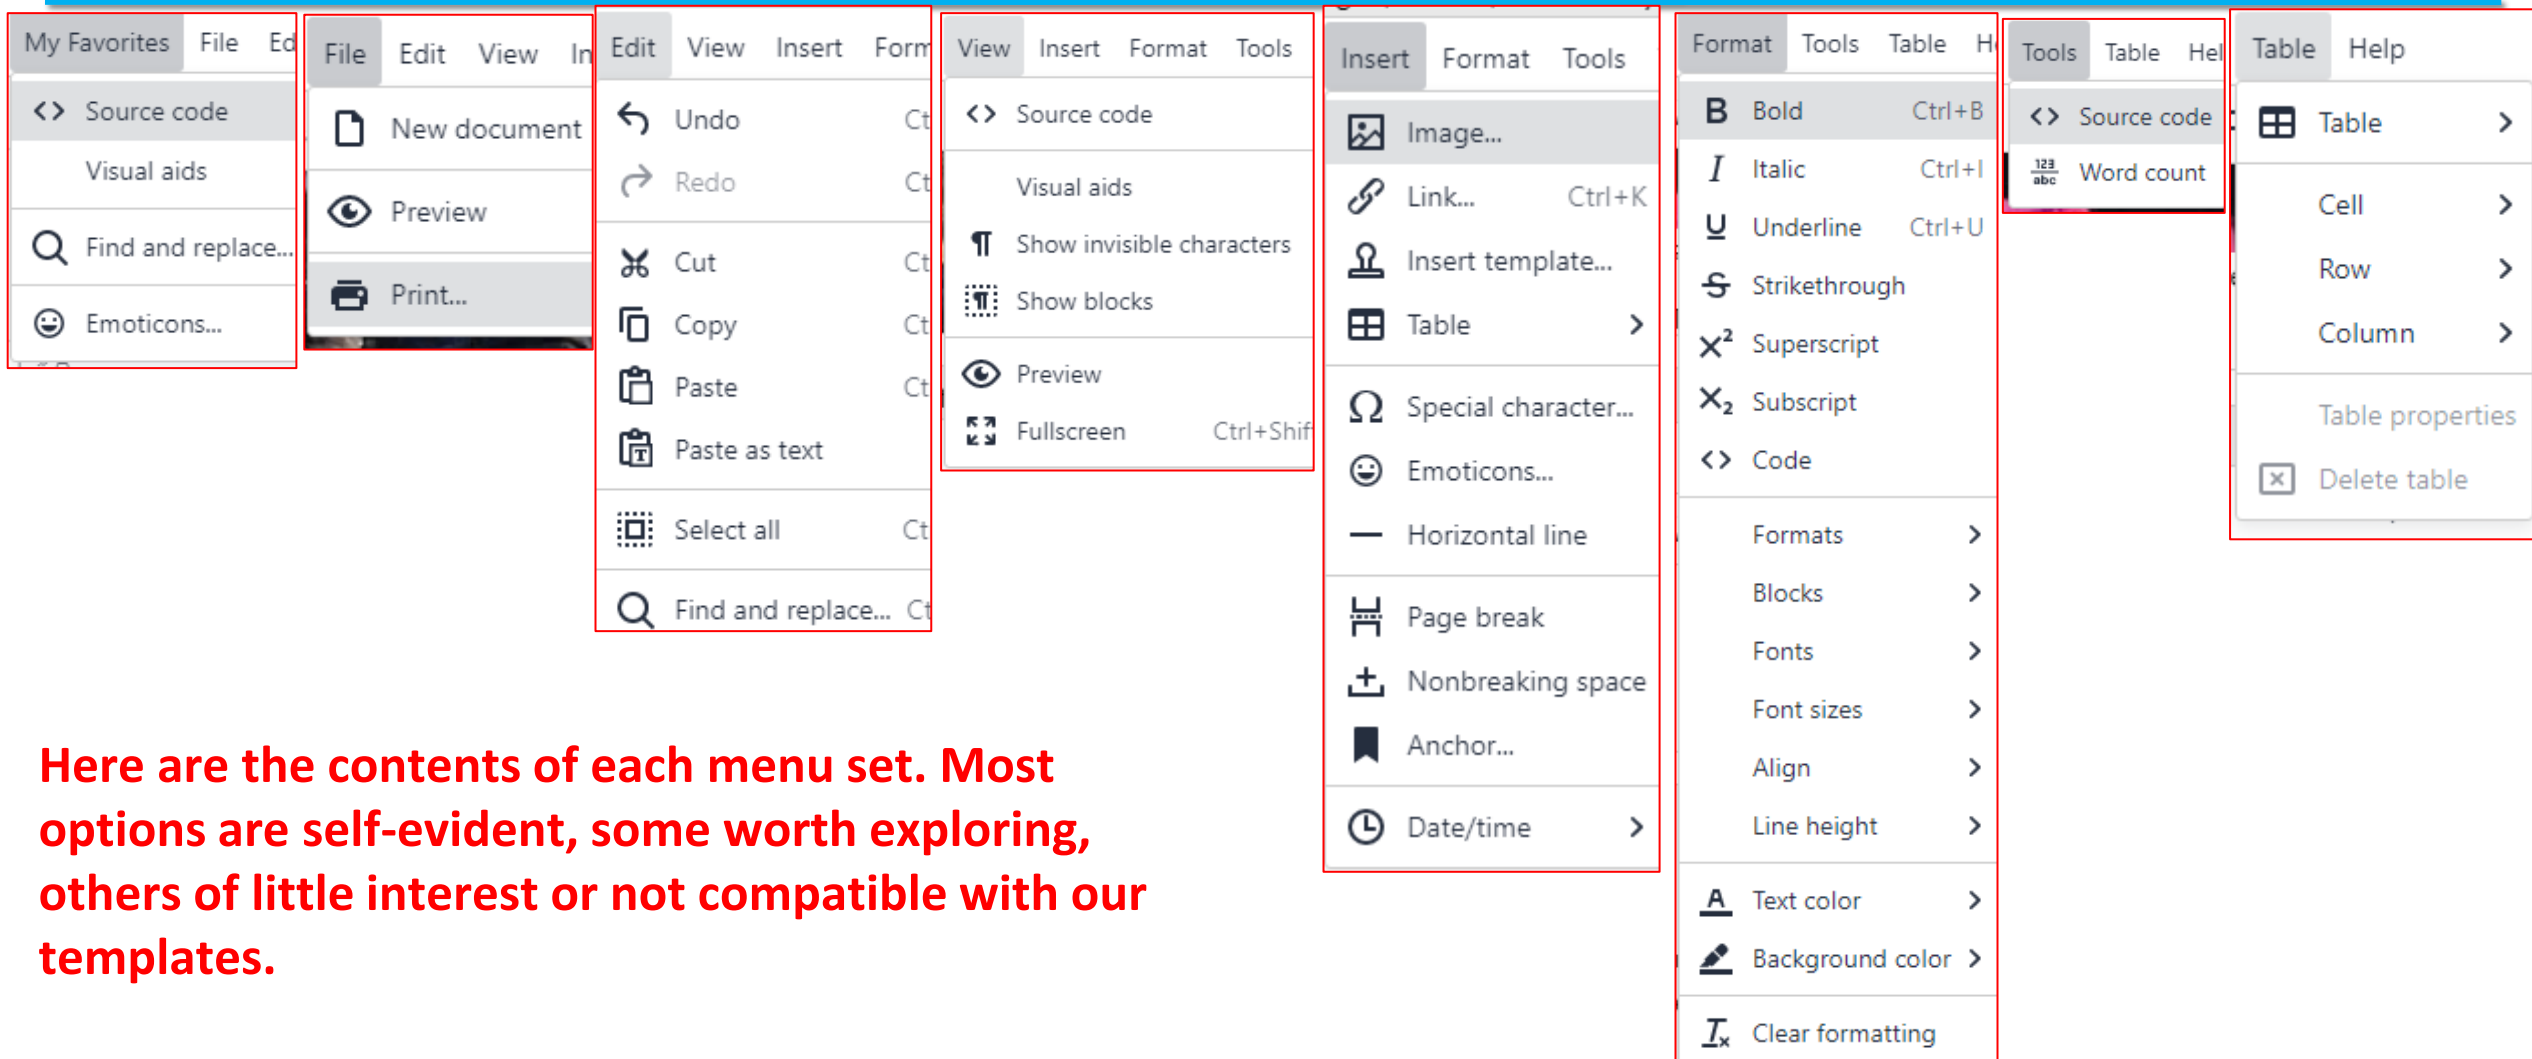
My Favorites File Ed

Source code
Visual aids
Find and replace...
Emoticons...

File Edit View In

New document
Preview
Print...

Edit View Insert Form

Undo Ct
Redo Ct
Cut Ct
Copy Ct
Paste Ct
Paste as text
Select all Ct
Find and replace... Ct

View Insert Format Tools

Source code
Visual aids
Show invisible characters
Show blocks
Preview
Fullscreen Ctrl+Shif

Insert Format Tools

Image...
Link... Ctrl+K
Insert template...
Table
Special character...
Emoticons...
Horizontal line
Page break
Nonbreaking space
Anchor...
Date/time

Format Tools Table H

Bold Ctrl+B
Italic Ctrl+I
Underline Ctrl+U
Strikethrough
Superscript
Subscript
Code
Formats
Blocks
Fonts
Font sizes
Align
Line height
Text color
Background color
Clear formatting

Tools Table Hel

Source code
Word count

Table Help

Table
Cell
Row
Column
Table properties
Delete table

Here are the contents of each menu set. Most options are self-evident, some worth exploring, others of little interest or not compatible with our templates.